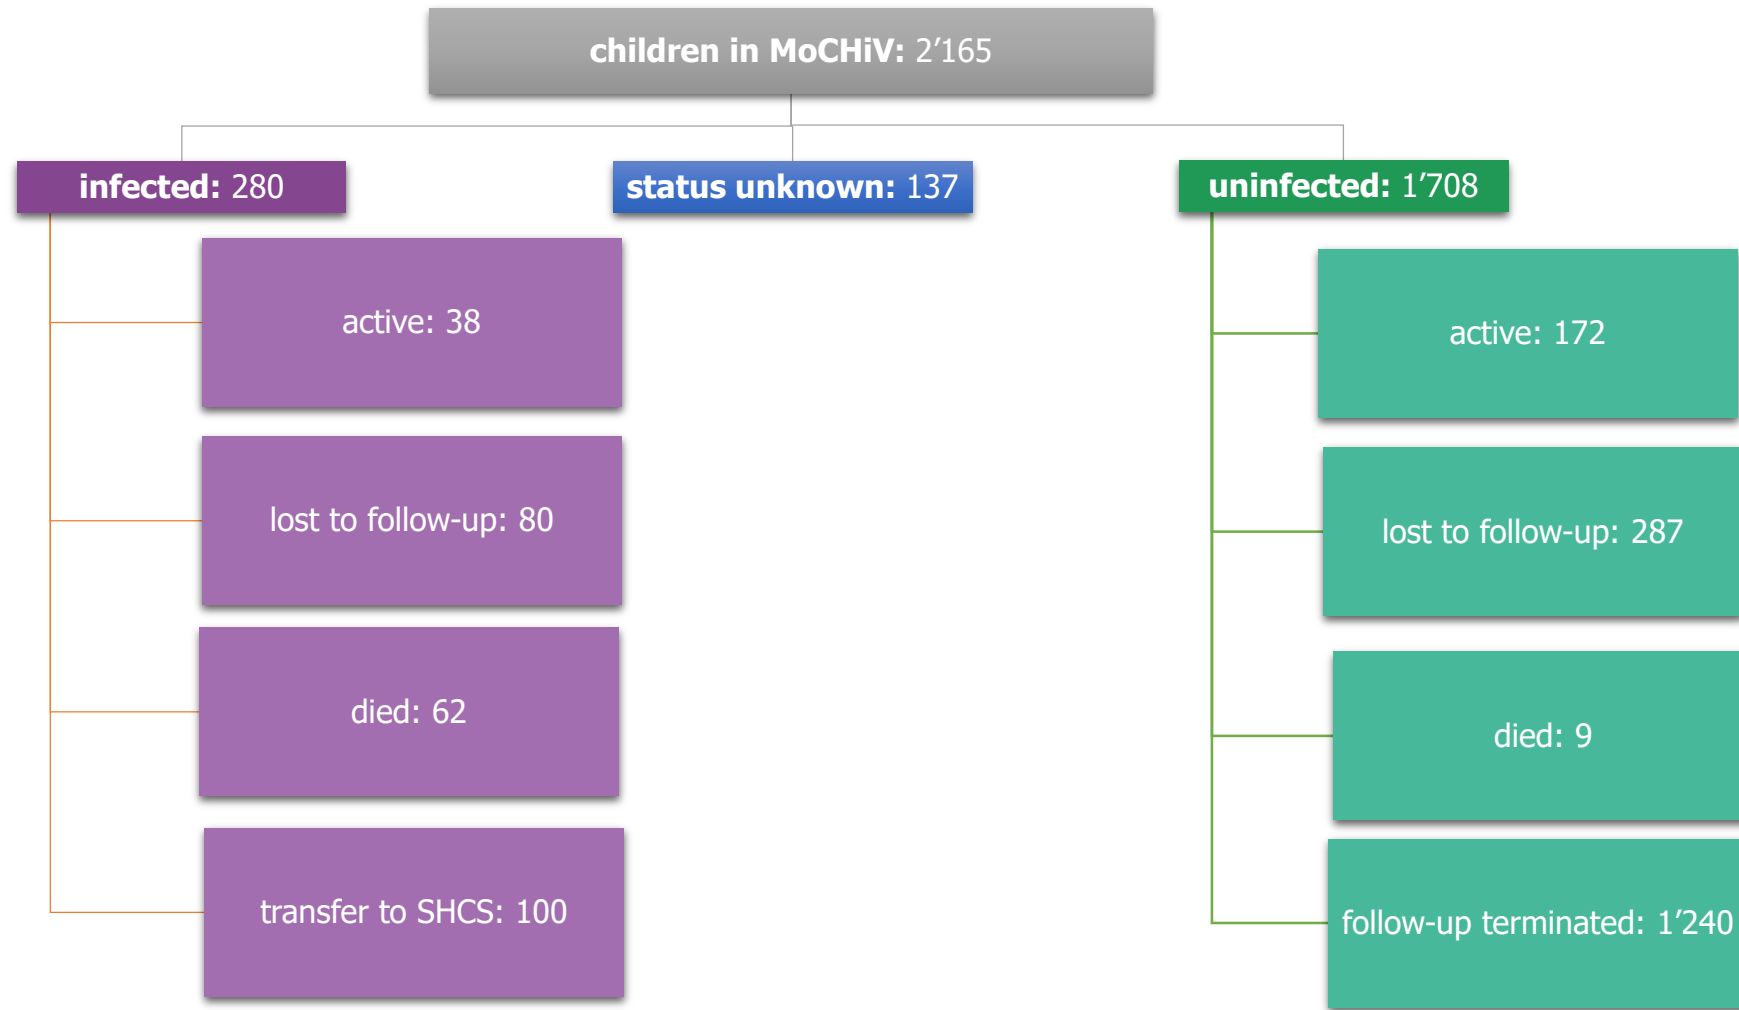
children in MoCHiV: 2’165

infected: 280

status unknown: 137

uninfected: 1’708

active: 38

lost to follow-up: 80

died: 62

transfer to SHCS: 100

active: 172

lost to follow-up: 287

died: 9

follow-up terminated: 1’240